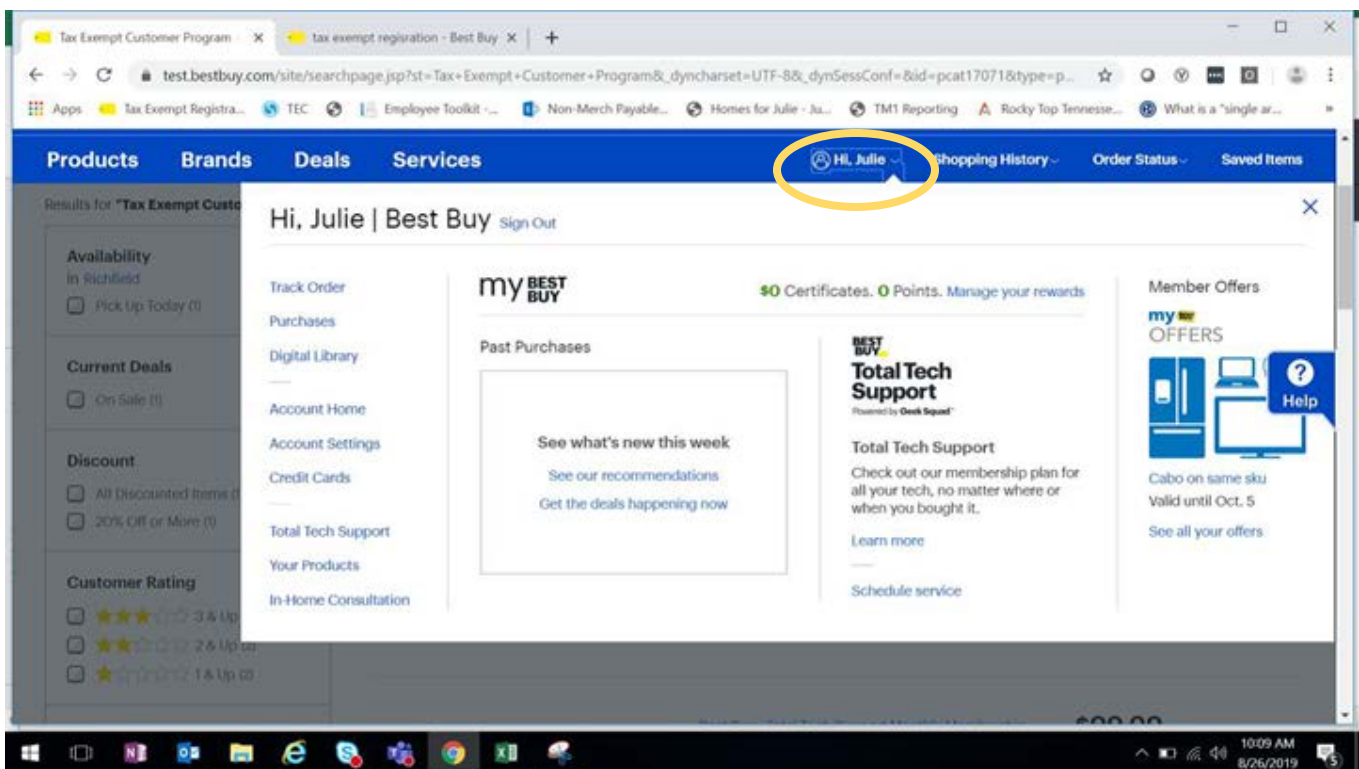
Tax Exempt Customer Program ×
tax exempt regisration - Best Buy ×
+

test.bestbuy.com/site/searchpage.jsp?st=Tax+Exempt+Customer+Program&_dyncharset=UTF-8&_dynSessConf=&id=pcat17071&type=p...

Apps | Tax Exempt Registra... | TEC | Employee Toolkit -... | Non-Merch Payable... | Homes for Julie - Ju... | TM1 Reporting | Rocky Top Tennesse... | What is a "single ar...

Products Brands Deals Services Hi, Julie Shopping History Order Status Saved Items

Results for "Tax Exempt Custo

Availability
in Richfield
Pick Up Today (1)

Current Deals
On Sale (1)

Discount
All Discounted Items (1)
20% Off or More (1)

Customer Rating
3 & Up
2 & Up
1 & Up

Hi, Julie | Best Buy Sign Out

Track Order
Purchases
Digital Library

Account Home
Account Settings
Credit Cards

Total Tech Support
Your Products
In-Home Consultation

my BEST BUY
$0 Certificates. 0 Points. Manage your rewards

Past Purchases

See what's new this week
See our recommendations
Get the deals happening now

BEST BUY
Total Tech Support
Powered by Geek Squad

Total Tech Support
Check out our membership plan for all your tech, no matter where or when you bought it.
Learn more

Schedule service

Member Offers
my BEST BUY OFFERS

Help

Cabo on same sku
Valid until Oct. 5
See all your offers

10:09 AM
8/26/2019